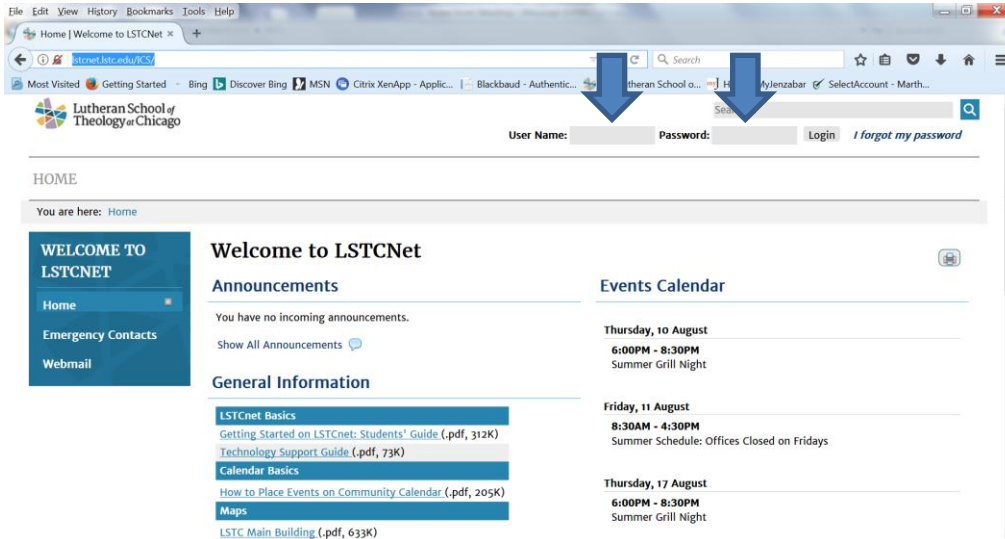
File Edit View History Bookmarks Tools Help

Home | Welcome to LSTCNet ×

lstcnet.lstc.edu/ICS/

Search

Most Visited Getting Started Bing Discover Bing MSN Citrix XenApp - Applic... Blackbaud - Authentic... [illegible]theran School o... H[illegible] MyJenzabar SelectAccount - Marth...

Lutheran School of Theology at Chicago

Sea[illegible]

User Name: Password: Login I forgot my password

HOME

You are here: Home

WELCOME TO LSTCNET

Home

Emergency Contacts

Webmail

Welcome to LSTCNet

Announcements

You have no incoming announcements.

Show All Announcements

General Information

LSTCnet Basics

Getting Started on LSTCnet: Students' Guide (.pdf, 312K)

Technology Support Guide (.pdf, 73K)

Calendar Basics

How to Place Events on Community Calendar (.pdf, 205K)

Maps

LSTC Main Building (.pdf, 633K)

Events Calendar

Thursday, 10 August

6:00PM - 8:30PM
Summer Grill Night

Friday, 11 August

8:30AM - 4:30PM
Summer Schedule: Offices Closed on Fridays

Thursday, 17 August

6:00PM - 8:30PM
Summer Grill Night